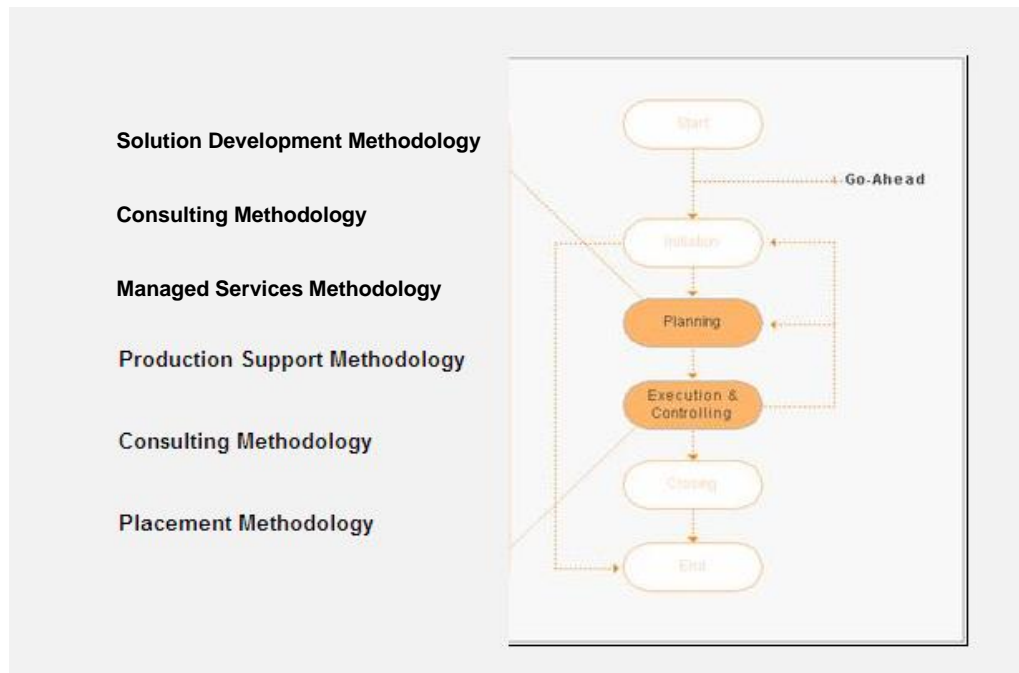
Solution Development Methodology

Consulting Methodology

Managed Services Methodology

Production Support Methodology

Consulting Methodology

Placement Methodology

Start

Go-Ahead

Initiation

Planning

Execution & Controlling

Closing

End